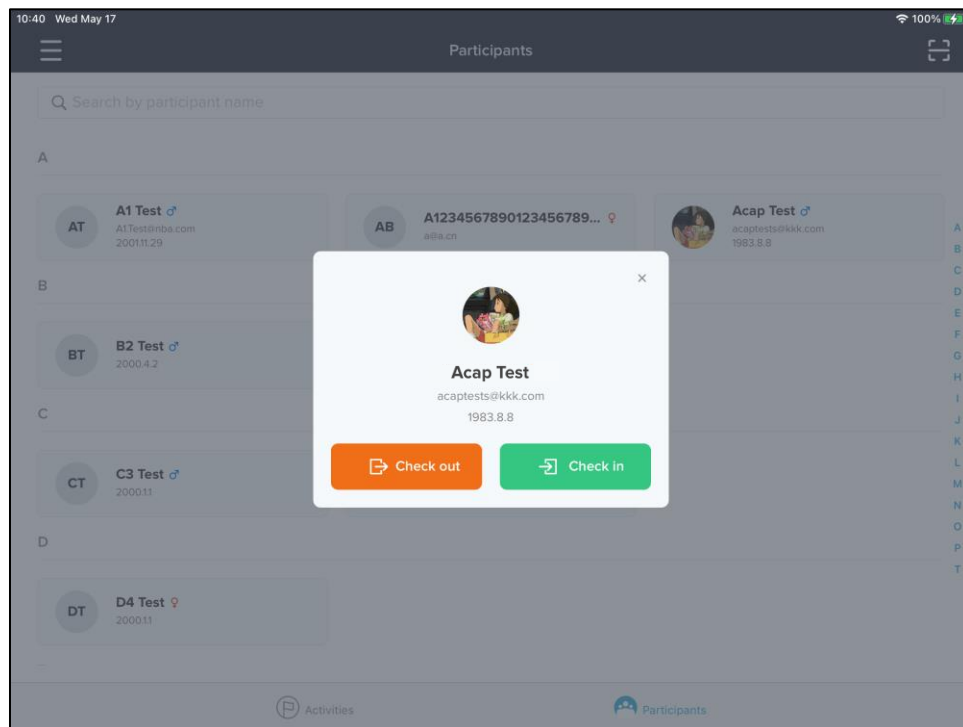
10:40 Wed May 17

100%

Participants

Search by participant name

A

AT A1 Test ♂
A1.Test@nba.com
2001.11.29

AB A1234567890123456789... ♀
a@a.cn

Acap Test ♂
acaptests@kkk.com
1983.8.8

B

BT B2 Test ♂
2000.4.2

C

CT C3 Test ♂
2000.11

D

DT D4 Test ♀
2000.11

A
B
C
D
E
F
G
H
I
J
K
L
M
N
O
P
T

×

Acap Test
acaptests@kkk.com
1983.8.8

Check out

Check in

Activities

Participants